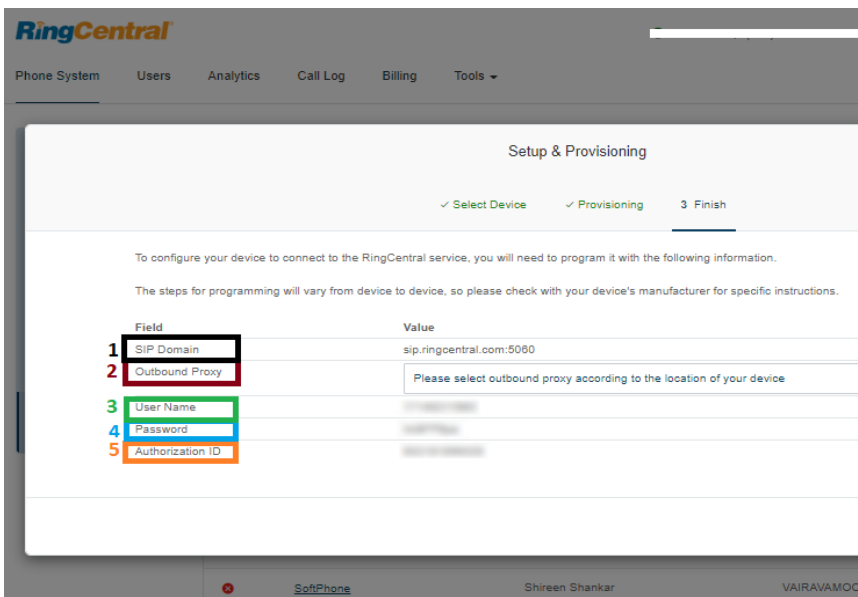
RingCentral

Phone System Users Analytics Call Log Billing Tools

Setup & Provisioning

✓ Select Device ✓ Provisioning 3 Finish

To configure your device to connect to the RingCentral service, you will need to program it with the following information.

The steps for programming will vary from device to device, so please check with your device's manufacturer for specific instructions.

| Field | Value |
|---|---|
| 1 SIP Domain | sip.ringcentral.com:5060 |
| 2 Outbound Proxy | Please select outbound proxy according to the location of your device |
| 3 User Name | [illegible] |
| 4 Password | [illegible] |
| 5 Authorization ID | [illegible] |

SoftPhone Shireen Shankar VAIRAVAMO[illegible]